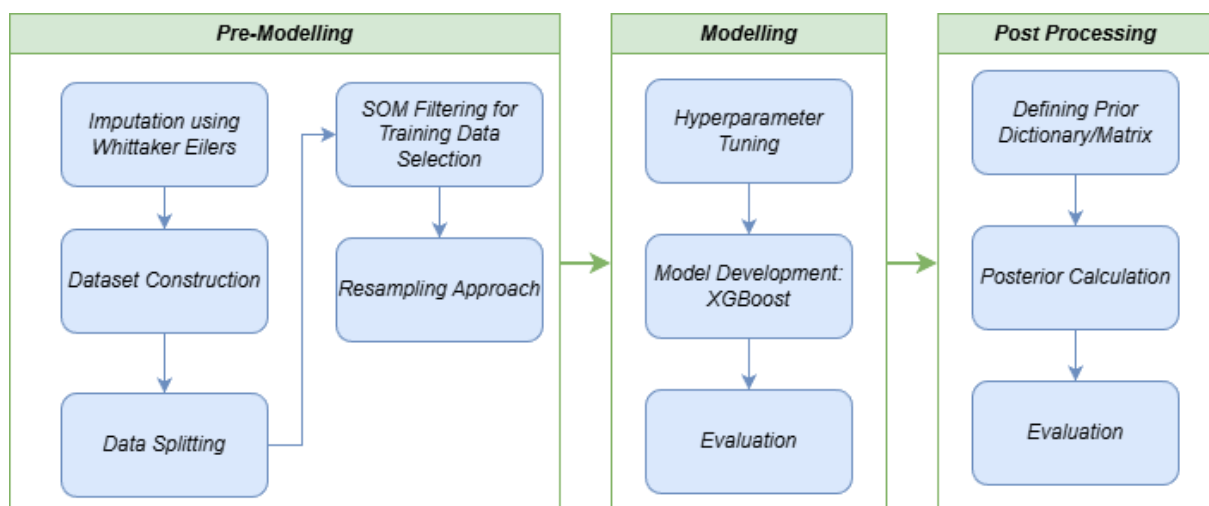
Pre-Modelling

Imputation using Whittaker Eilers

Dataset Construction

Data Splitting

SOM Filtering for Training Data Selection

Resampling Approach

Modelling

Hyperparameter Tuning

Model Development: XGBoost

Evaluation

Post Processing

Defining Prior Dictionary/Matrix

Posterior Calculation

Evaluation